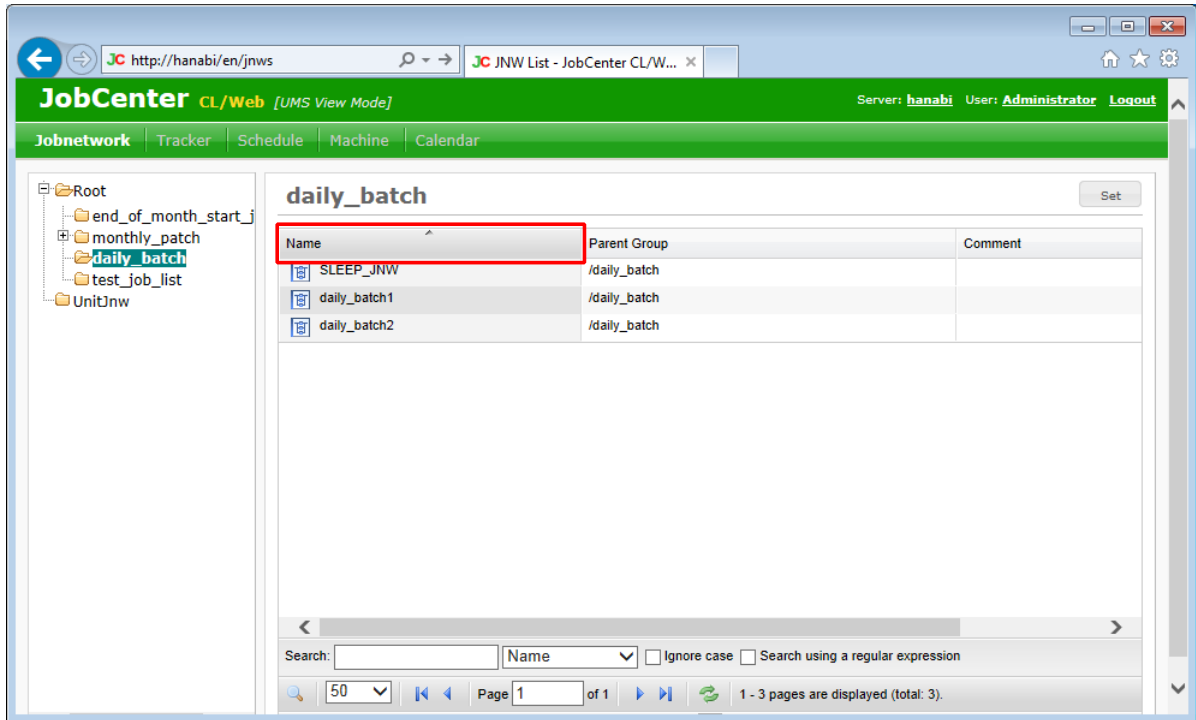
JC http://hanabi/en/jnws

JC JNW List - JobCenter CL/W... ×

JobCenter CL/Web [UMS View Mode]

Server: hanabi User: Administrator Logout

Jobnetwork | Tracker | Schedule | Machine | Calendar

Root
end_of_month_start_j
monthly_patch
daily_batch
test_job_list
UnitJnw

daily_batch

Set

| Name | Parent Group | Comment |
|---|---|---|
| SLEEP_JNW | /daily_batch | |
| daily_batch1 | /daily_batch | |
| daily_batch2 | /daily_batch | |

Search: Name Ignore case Search using a regular expression

50 Page 1 of 1 1 - 3 pages are displayed (total: 3).